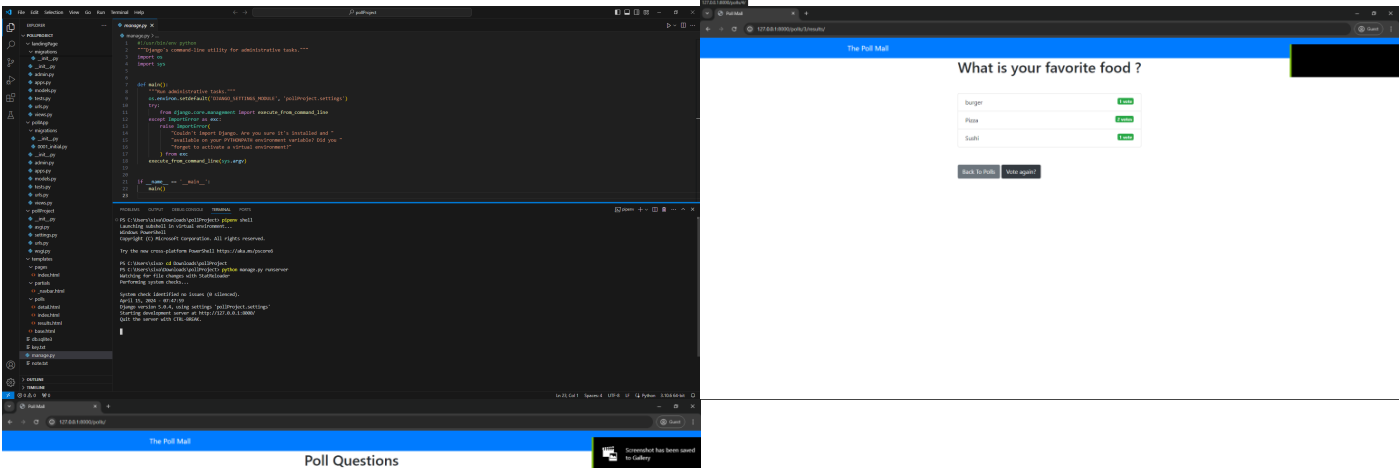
File Edit Selection View Go Run Terminal Help
pollProject
EXPLORER
POLLPROJECT
landingPage
migrations
__init__.py
__init__.py
admin.py
apps.py
models.py
tests.py
urls.py
views.py
polls
migrations
__init__.py
0001_initial.py
__init__.py
admin.py
apps.py
models.py
tests.py
urls.py
views.py
pollProject
__init__.py
asgi.py
settings.py
urls.py
wsgi.py
templates
pages
index.html
partials
_navbar.html
polls
detail.html
index.html
results.html
base.html
db.sqlite3
key.txt
manage.py
note.txt
OUTLINE
TIMELINE

manage.py
manage.py > ...
1 #!/usr/bin/env python
2 """Django's command-line utility for administrative tasks."""
3 import os
4 import sys
5
6
7 def main():
8 """Run administrative tasks."""
9 os.environ.setdefault('DJANGO_SETTINGS_MODULE', 'pollProject.settings')
10 try:
11 from django.core.management import execute_from_command_line
12 except ImportError as exc:
13 raise ImportError(
14 "Couldn't import Django. Are you sure it's installed and "
15 "available on your PYTHONPATH environment variable? Did you "
16 "forget to activate a virtual environment?"
17 ) from exc
18 execute_from_command_line(sys.argv)
19
20
21 if __name__ == '__main__':
22 main()
23

PROBLEMS OUTPUT DEBUG CONSOLE TERMINAL PORTS
pipenv
PS C:\Users\siso\Downloads\pollProject> pipenv shell
Launching subshell in virtual environment...
Windows PowerShell
Copyright (C) Microsoft Corporation. All rights reserved.

Try the new cross-platform PowerShell https://aka.ms/pscore6

PS C:\Users\siso> cd Downloads\pollProject
PS C:\Users\siso\Downloads\pollProject> python manage.py runserver
Watching for file changes with StatReloader
Performing system checks...

System check identified no issues (0 silenced).
April 11, 2025 - 07:47:39
Django version 5.0.4, using settings 'pollProject.settings'
Starting development server at http://127.0.0.1:8000/
Quit the server with CTRL-BREAK.

Ln 23, Col 1 Spaces: 4 UTF-8 LF Python 3.10.6 64-bit

Poll Mall
127.0.0.1:8000/polls/3/results/
Guest
The Poll Mall
What is your favorite food ?
burger 1 vote
Pizza 2 votes
Sushi 1 vote
Back To Polls
Vote again?

Poll Mall
127.0.0.1:8000/polls/
Guest
The Poll Mall
Poll Questions
Screenshot has been saved to Gallery